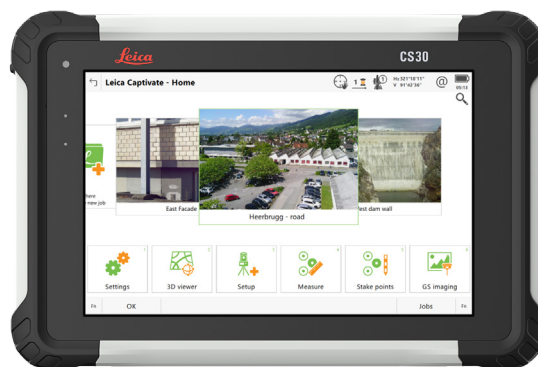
Leica

CS30

Leica Captivate - Home

1

Hz 321°18'11"
V 91°42'36"

@

05:13

here
new job

East Facade

Heerbrugg - road

est dam wall

1
Settings

2
3D viewer

3
Setup

4
Measure

5
Stake points

6
GS imaging

Fn

OK

Jobs

Fn